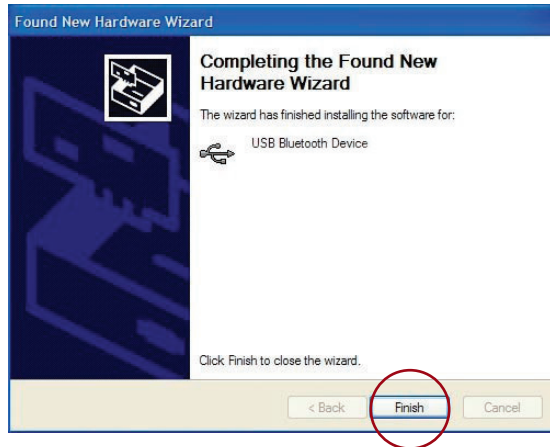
Found New Hardware Wizard

Completing the Found New Hardware Wizard

The wizard has finished installing the software for:

USB Bluetooth Device

Click Finish to close the wizard.

< Back
Finish
Cancel